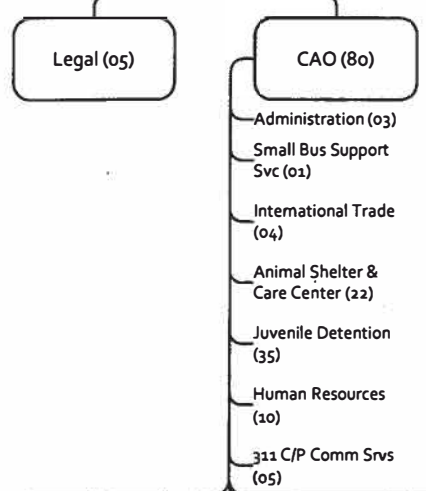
Legal (05)

CAO (80)

Administration (03)

Small Bus Support Svc (01)

International Trade (04)

Animal Shelter & Care Center (22)

Juvenile Detention (35)

Human Resources (10)

311 C/P Comm Srvs (05)